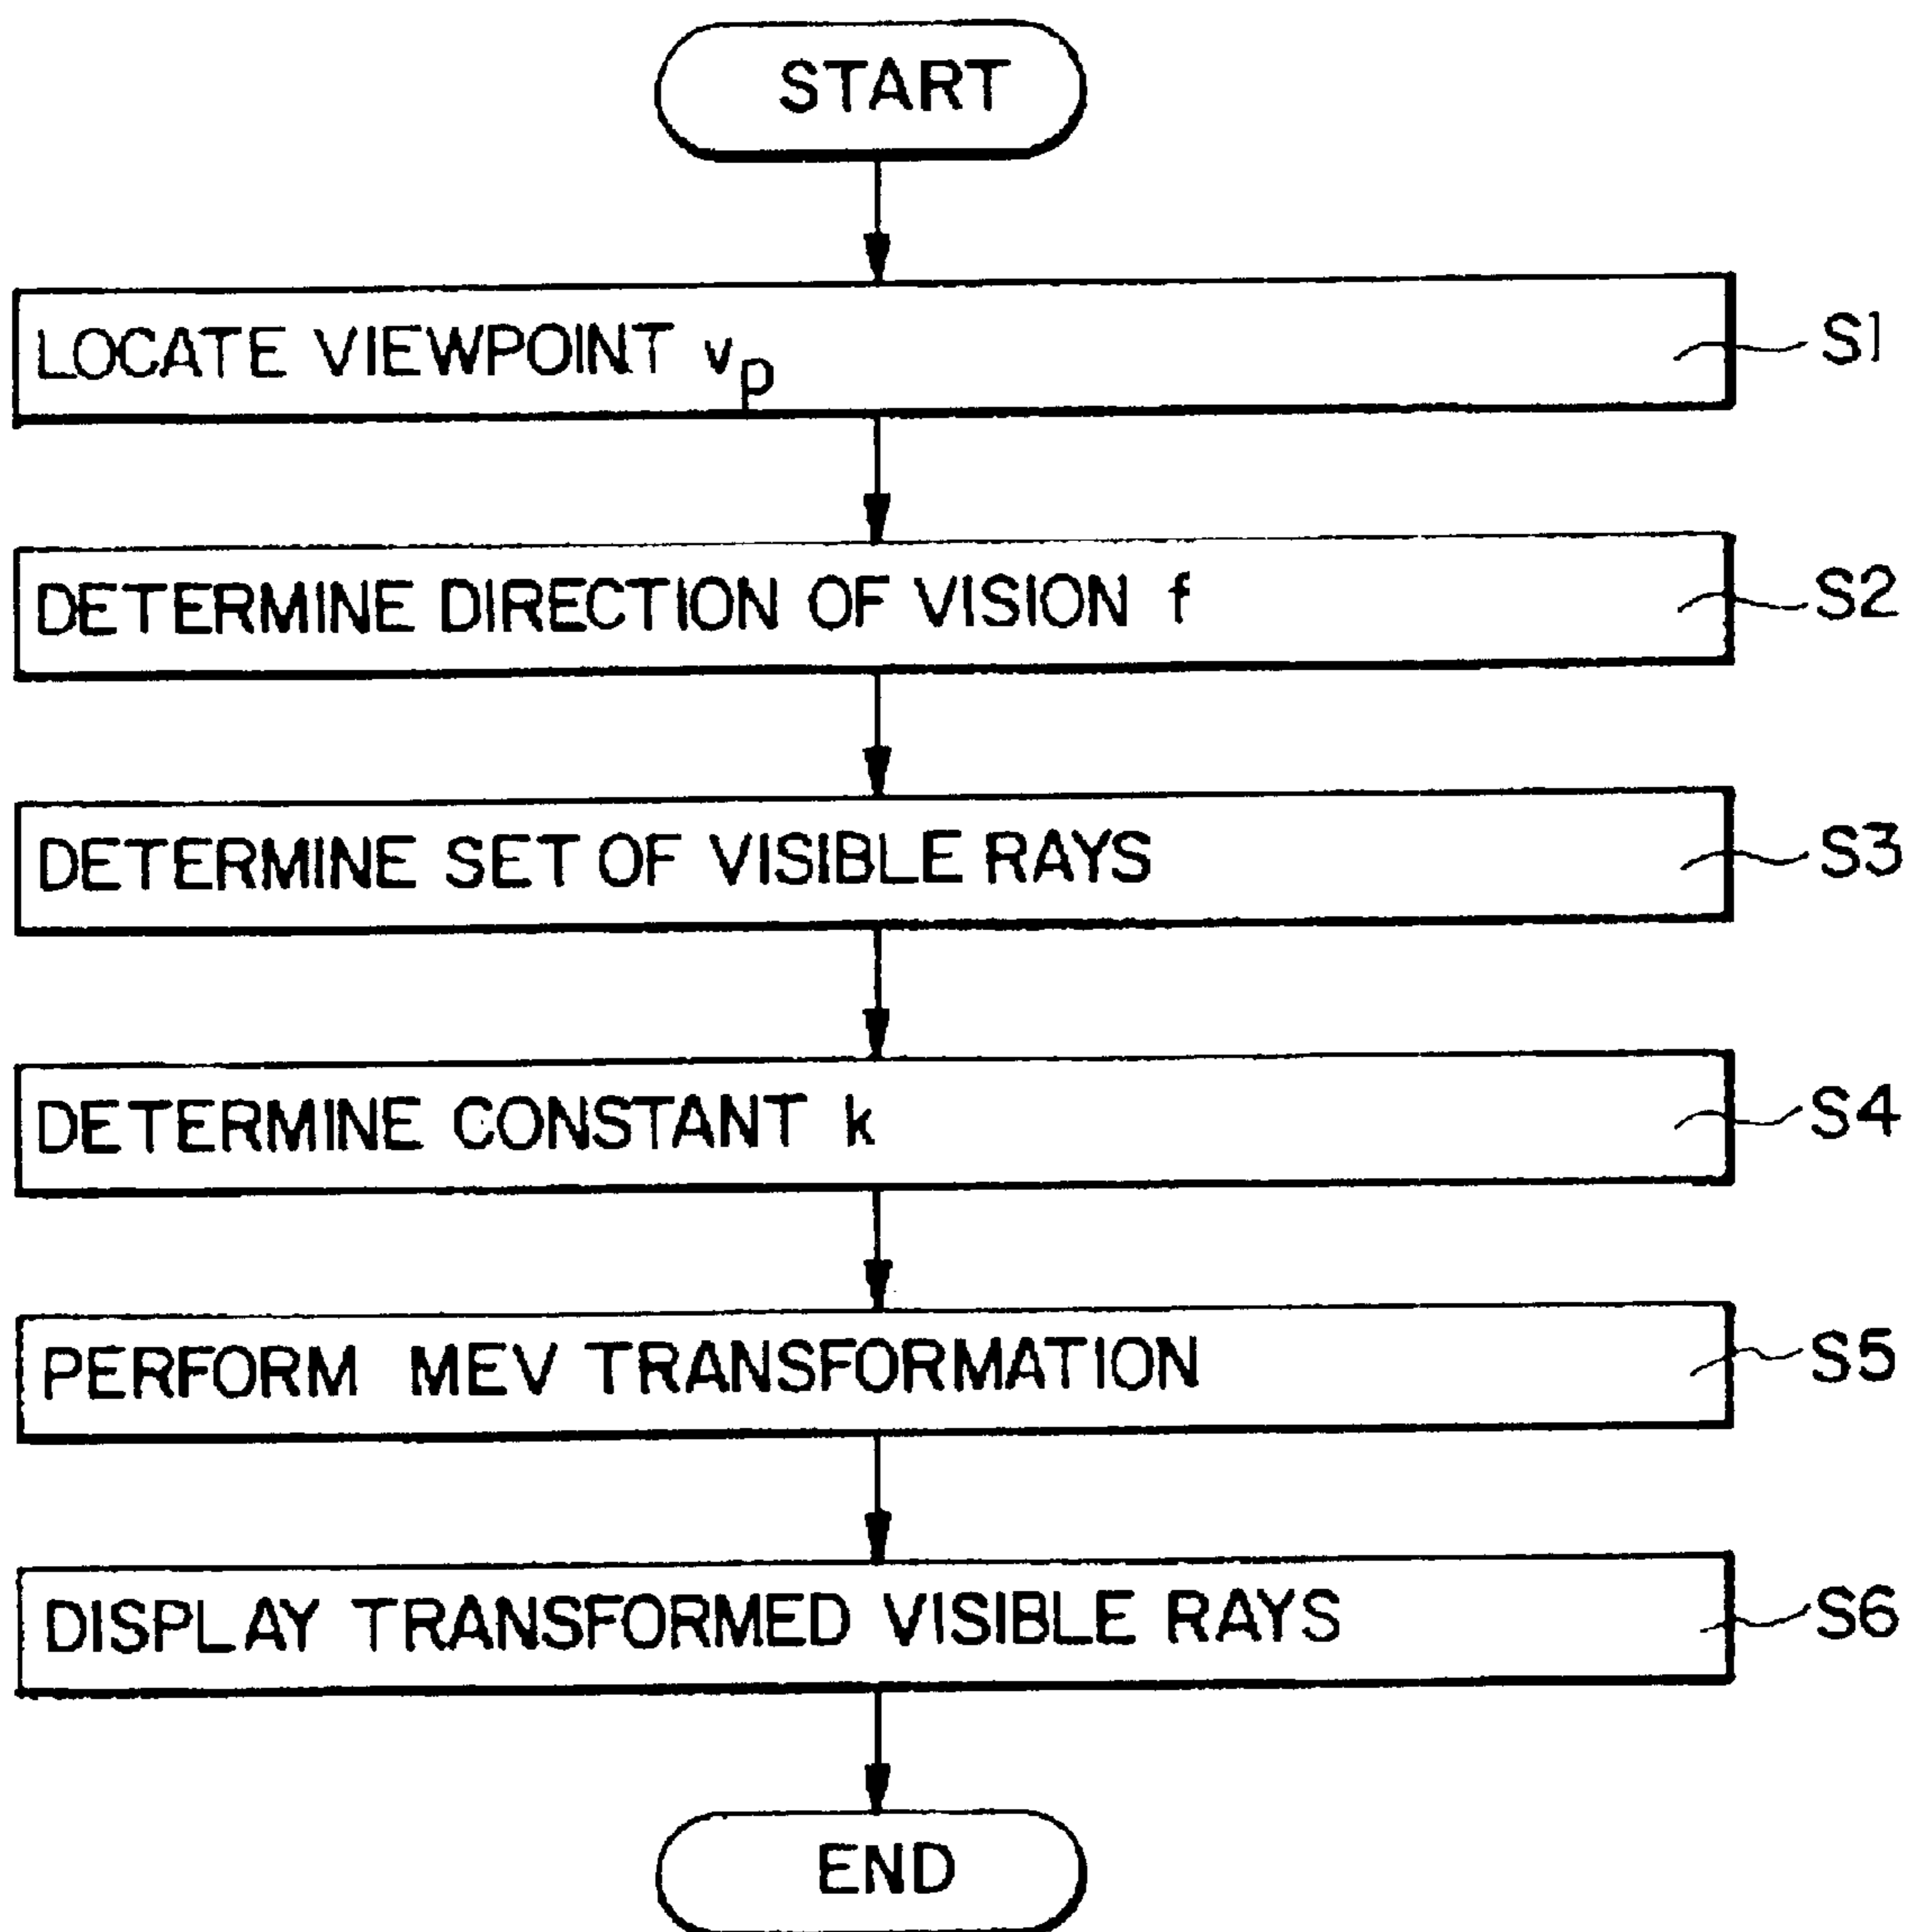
START

LOCATE VIEWPOINT $v_p$

S1

DETERMINE DIRECTION OF VISION f

S2

DETERMINE SET OF VISIBLE RAYS

S3

DETERMINE CONSTANT k

S4

PERFORM MEV TRANSFORMATION

S5

DISPLAY TRANSFORMED VISIBLE RAYS

S6

END